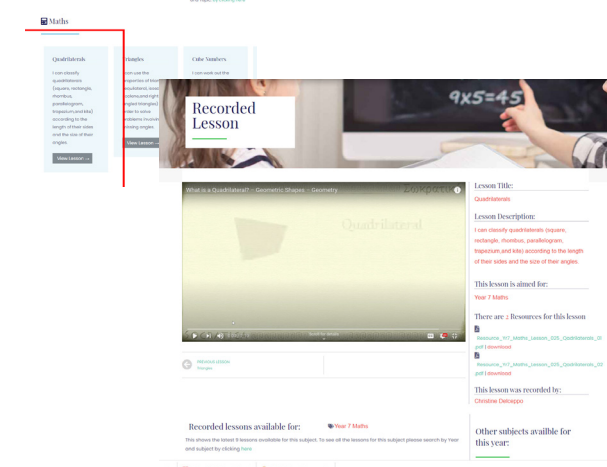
Maths

Quadrilaterals

I can classify quadrilaterals (square, rectangle, rhombus, parallelogram, trapezium and kite) according to the length of their sides and the size of their angles.

View Lesson →

Triangles

I can use the properties of triangles (equilateral, isosceles and right angled triangles) in order to solve problems involving missing angles.

View Lesson →

Cube Numbers

I can work out the

Recorded Lesson

9x5=45

What is a Quadrilateral? - Geometric Shapes - Geometry

Quadrilateral

Previous Lesson
Triangles

Lesson Title:

Quadrilaterals

Lesson Description:

I can classify quadrilaterals (square, rectangle, rhombus, parallelogram, trapezium,and kite) according to the length of their sides and the size of their angles.

This lesson is aimed for:

Year 7 Maths

There are 2 Resources for this lesson

Resource_Y7_Maths_Lesson_025_Quadrilaterals_01.pdf | download

Resource_Y7_Maths_Lesson_025_Quadrilaterals_02.pdf | download

This lesson was recorded by:

Christine Delceppo

Recorded lessons available for:

Year 7 Maths

This shows the latest 9 lessons available for this subject. To see all the lessons for this subject please search by Year and subject by clicking here

Other subjects availble for this year: